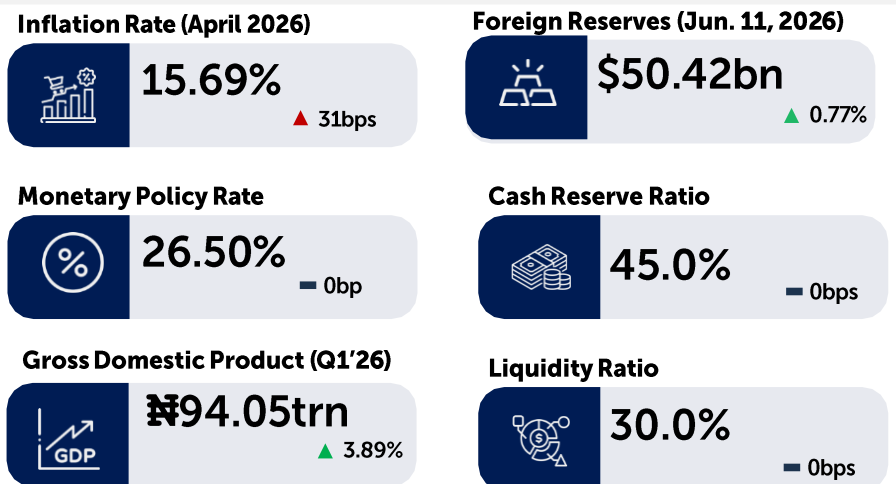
Inflation Rate (April 2026)

15.69%
31bps

Foreign Reserves (Jun. 11, 2026)

$50.42bn
0.77%

Monetary Policy Rate

26.50%
0bp

Cash Reserve Ratio

45.0%
0bps

Gross Domestic Product (Q1'26)

GDP

₦94.05trn
3.89%

Liquidity Ratio

30.0%
0bps